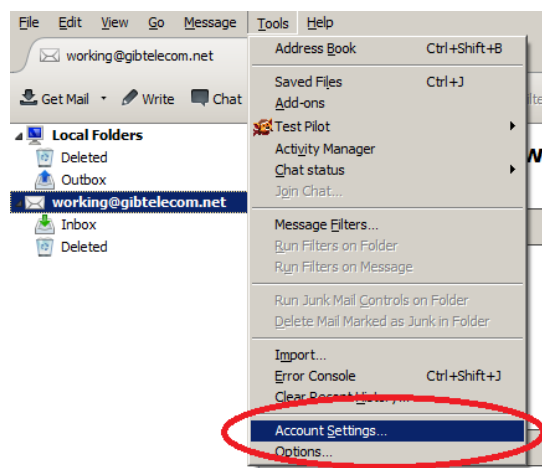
File Edit View Go Message Tools Help

working@gibtelecom.net

Get Mail Write Chat

Local Folders
Deleted
Outbox
working@gibtelecom.net
Inbox
Deleted

Address Book Ctrl+Shift+B
Saved Files Ctrl+J
Add-ons
Test Pilot
Activity Manager
Chat status
Join Chat...
Message Filters...
Run Filters on Folder
Run Filters on Message
Run Junk Mail Controls on Folder
Delete Mail Marked as Junk in Folder
Import...
Error Console Ctrl+Shift+J
Clear Recent History...
Account Settings...
Options...